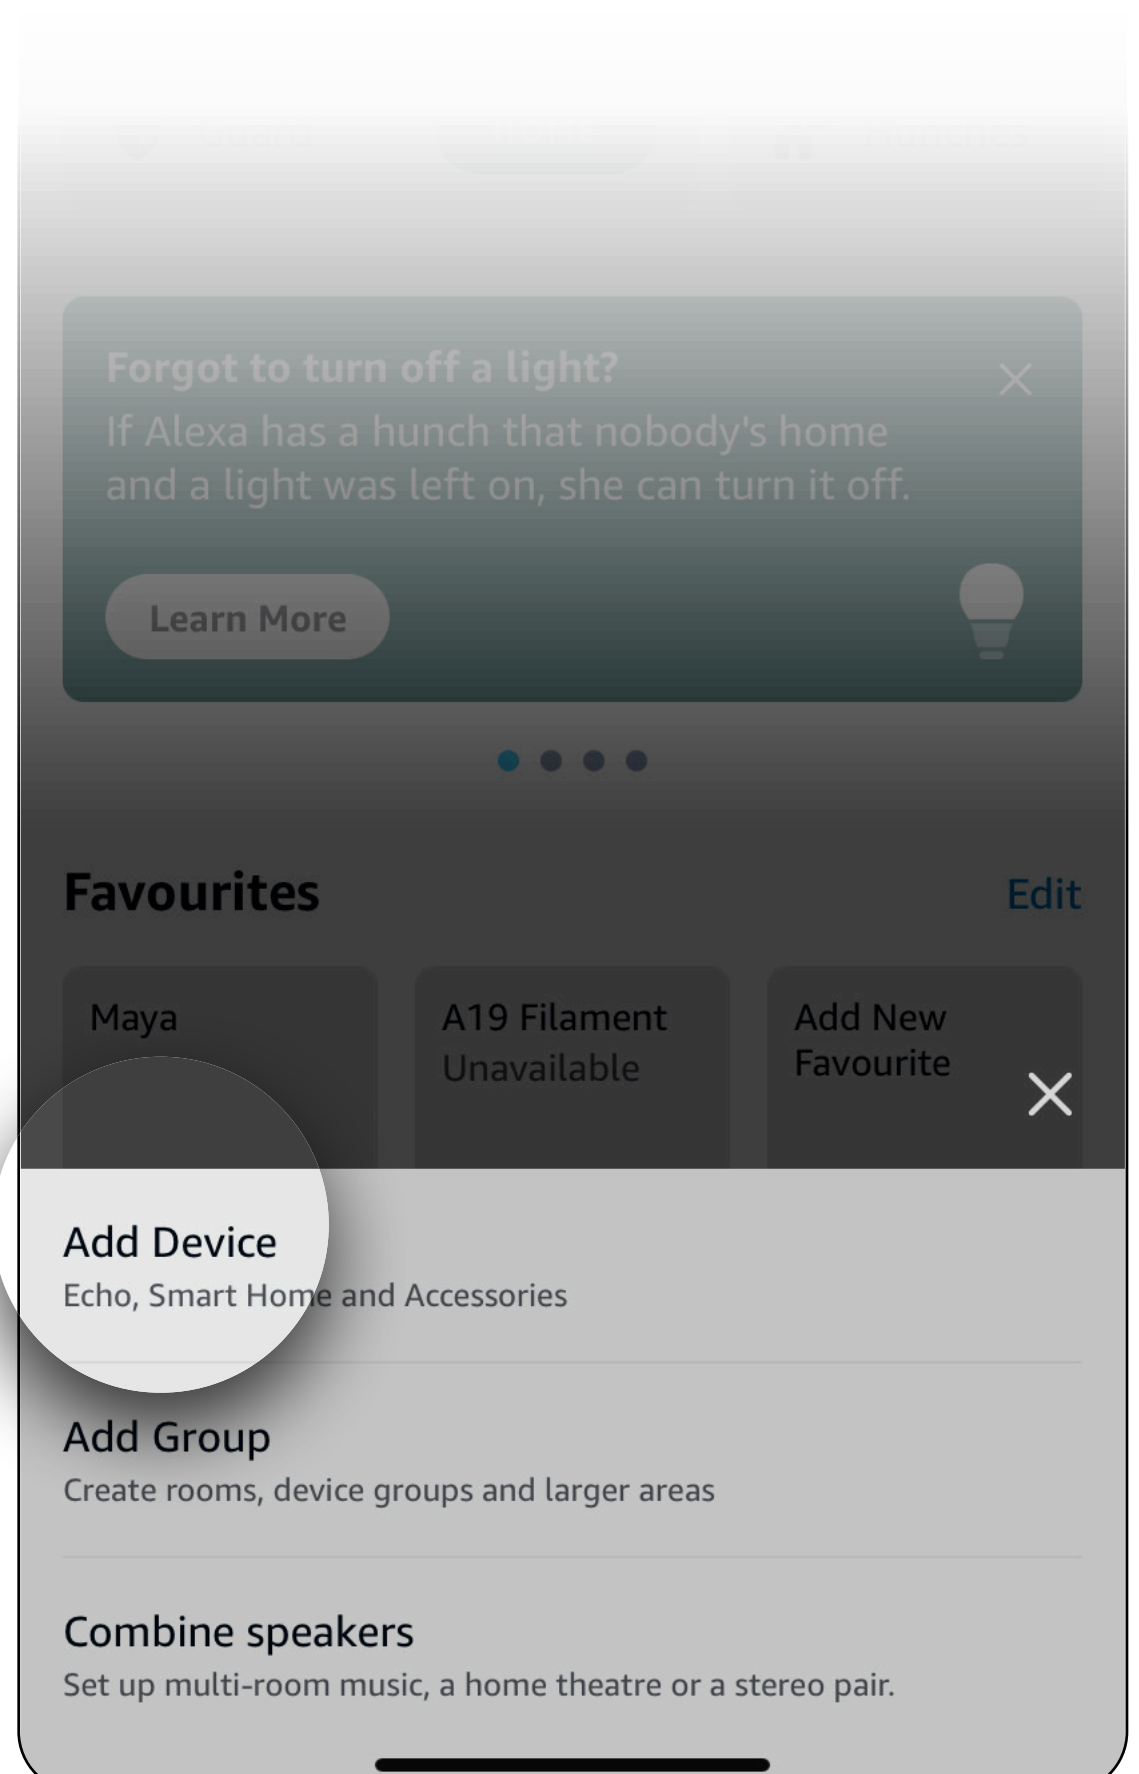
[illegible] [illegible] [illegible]

Forgot to turn off a light?

If Alexa has a hunch that nobody's home and a light was left on, she can turn it off.

Learn More

Favourites

Edit

Maya

A19 Filament
Unavailable

Add New Favourite

Add Device
Echo, Smart Home and Accessories

Add Group
Create rooms, device groups and larger areas

Combine speakers
Set up multi-room music, a home theatre or a stereo pair.